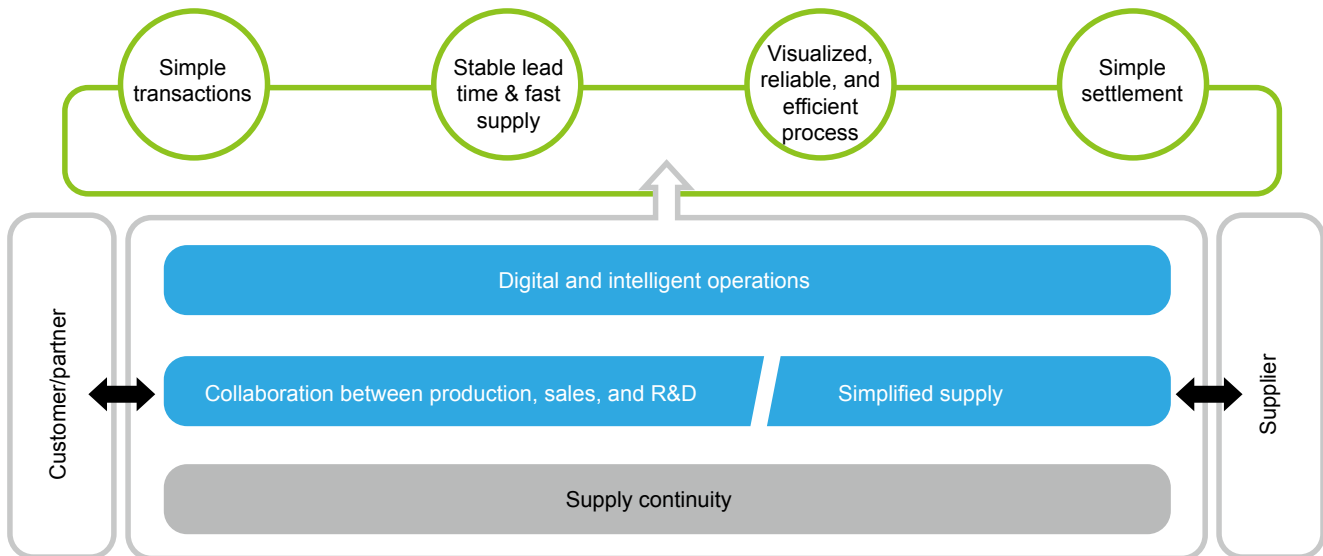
Simple transactions

Stable lead time & fast supply

Visualized, reliable, and efficient process

Simple settlement

Customer/partner

Digital and intelligent operations

Collaboration between production, sales, and R&D

Simplified supply

Supply continuity

Supplier